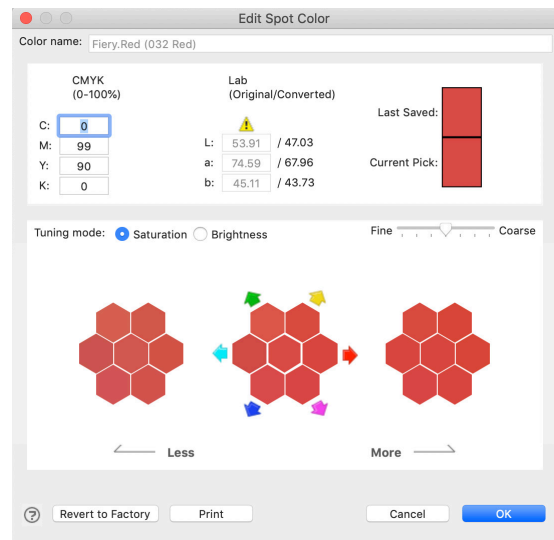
Edit Spot Color

Color name: Fiery.Red (032 Red)

CMYK
(0-100%)

C: 0
M: 99
Y: 90
K: 0

Lab
(Original/Converted)

L: 53.91 / 47.03
a: 74.59 / 67.96
b: 45.11 / 43.73

Last Saved:

Current Pick:

Tuning mode: Saturation Brightness

Fine Coarse

Less

More

?

Revert to Factory

Print

Cancel

OK